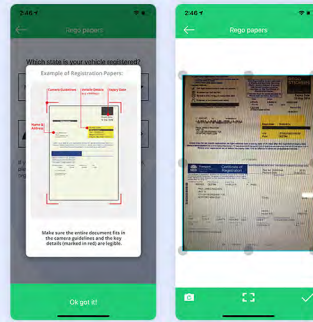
2:46

Rego papers

Which state is your vehicle registered?

Example of Registration Papers:

Current Guidelines

Vehicle Details

Expiry Date

Name & Address

Make sure the entire document fits in the camera guidelines and the key details (marked in red) are legible.

Ok got it!

2:46

Rego papers